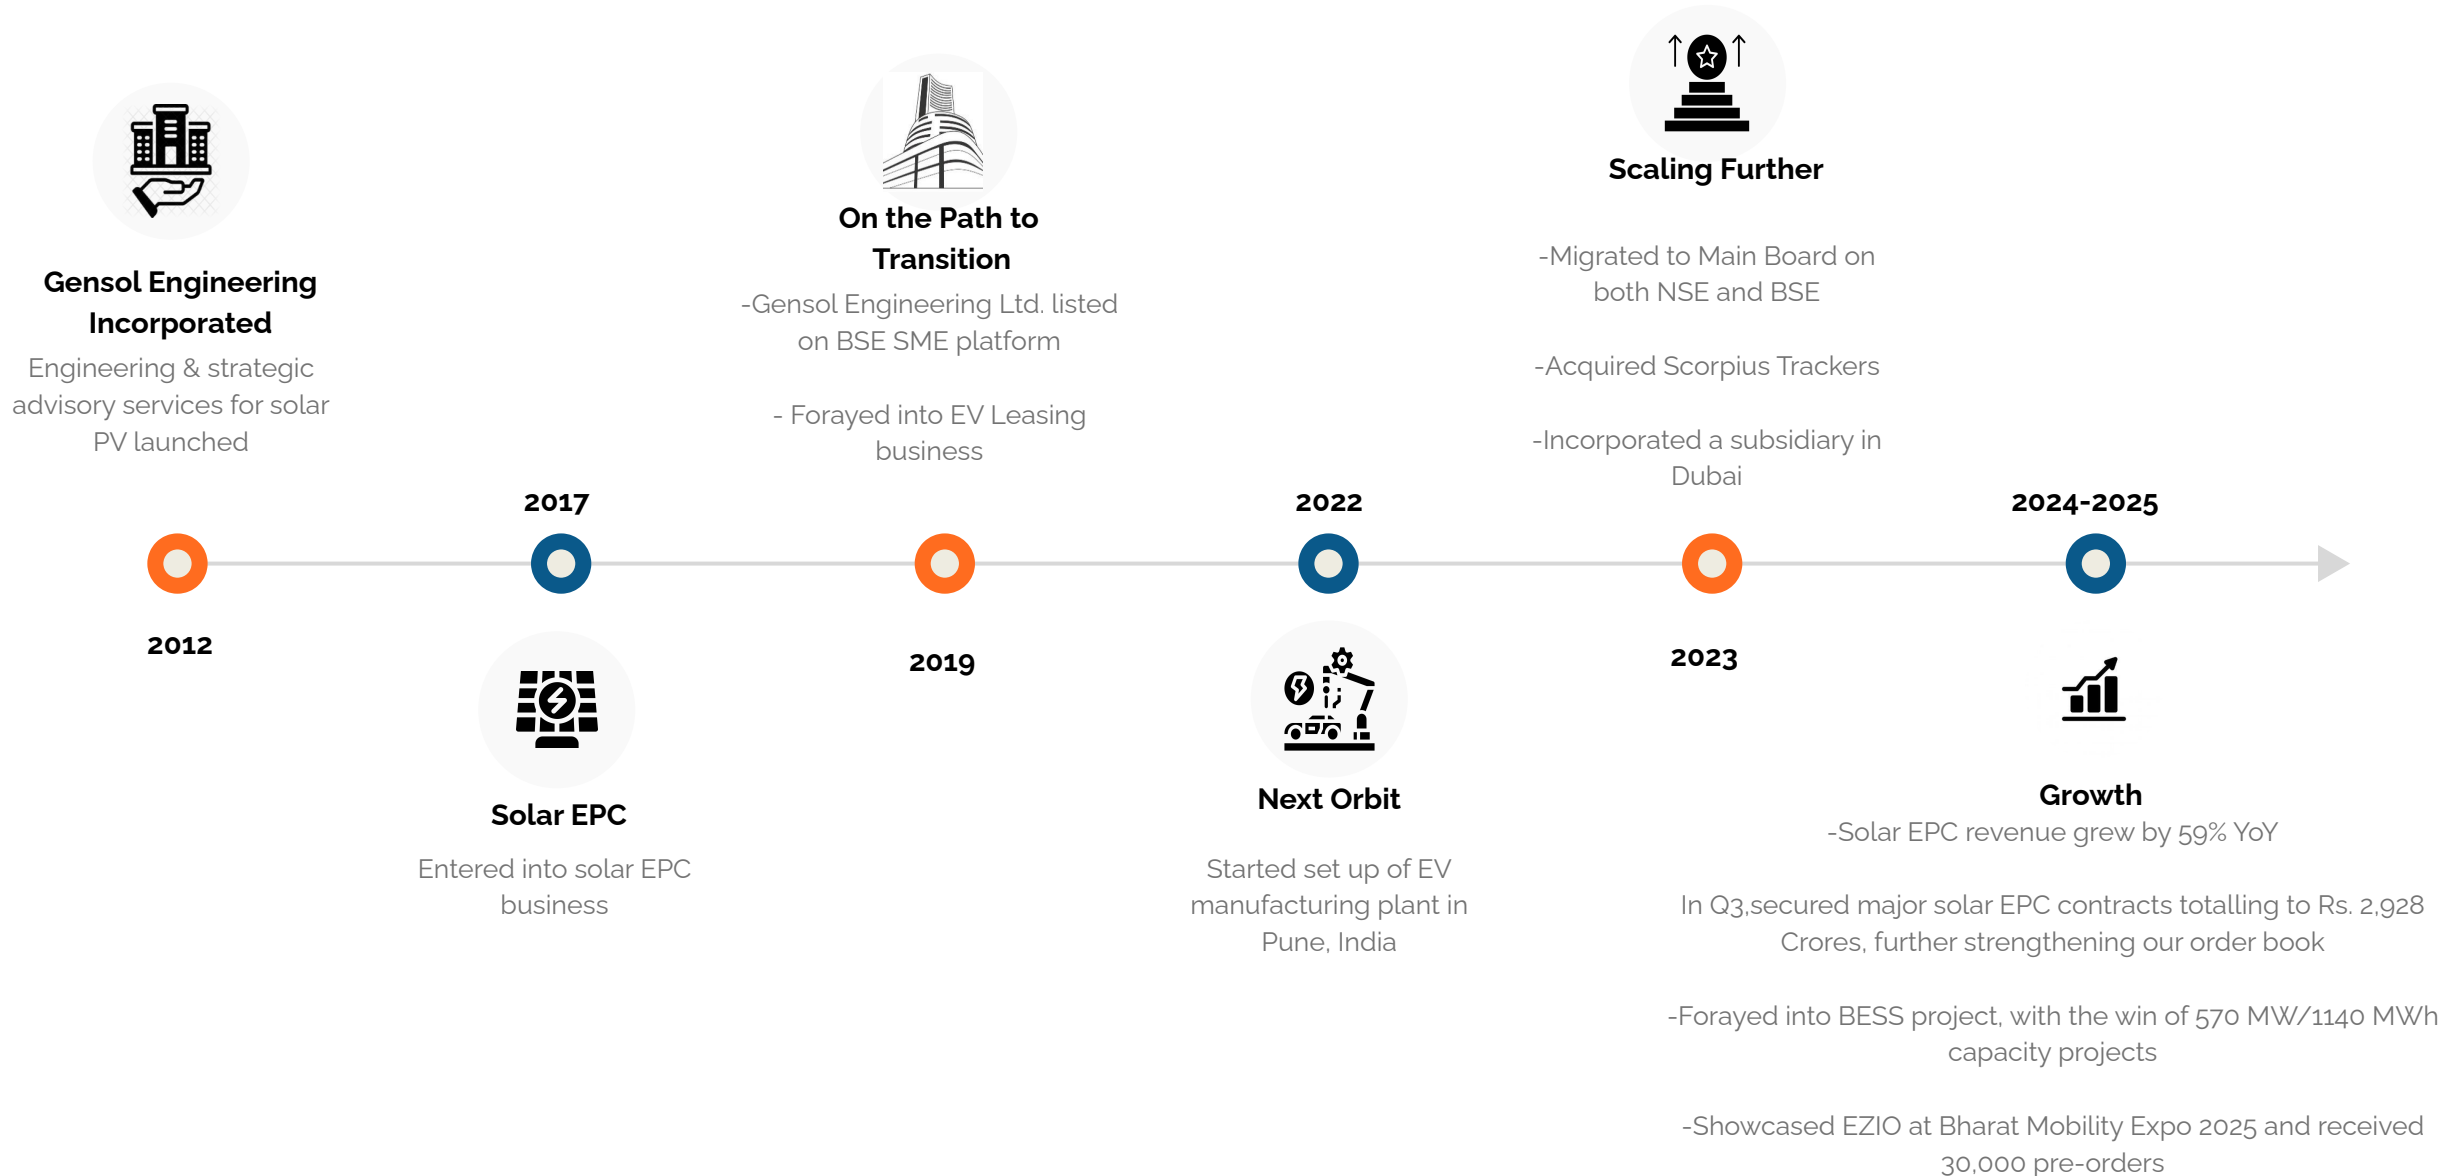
Gensol Engineering Incorporated

Engineering & strategic advisory services for solar PV launched

2012

2017

Solar EPC

Entered into solar EPC business

On the Path to Transition

-Gensol Engineering Ltd. listed on BSE SME platform

- Forayed into EV Leasing business

2019

2022

Next Orbit

Started set up of EV manufacturing plant in Pune, India

Scaling Further

-Migrated to Main Board on both NSE and BSE

-Acquired Scorpius Trackers

-Incorporated a subsidiary in Dubai

2023

2024-2025

Growth

-Solar EPC revenue grew by 59% YoY

In Q3,secured major solar EPC contracts totalling to Rs. 2,928 Crores, further strengthening our order book

-Forayed into BESS project, with the win of 570 MW/1140 MWh capacity projects

-Showcased EZIO at Bharat Mobility Expo 2025 and received 30,000 pre-orders